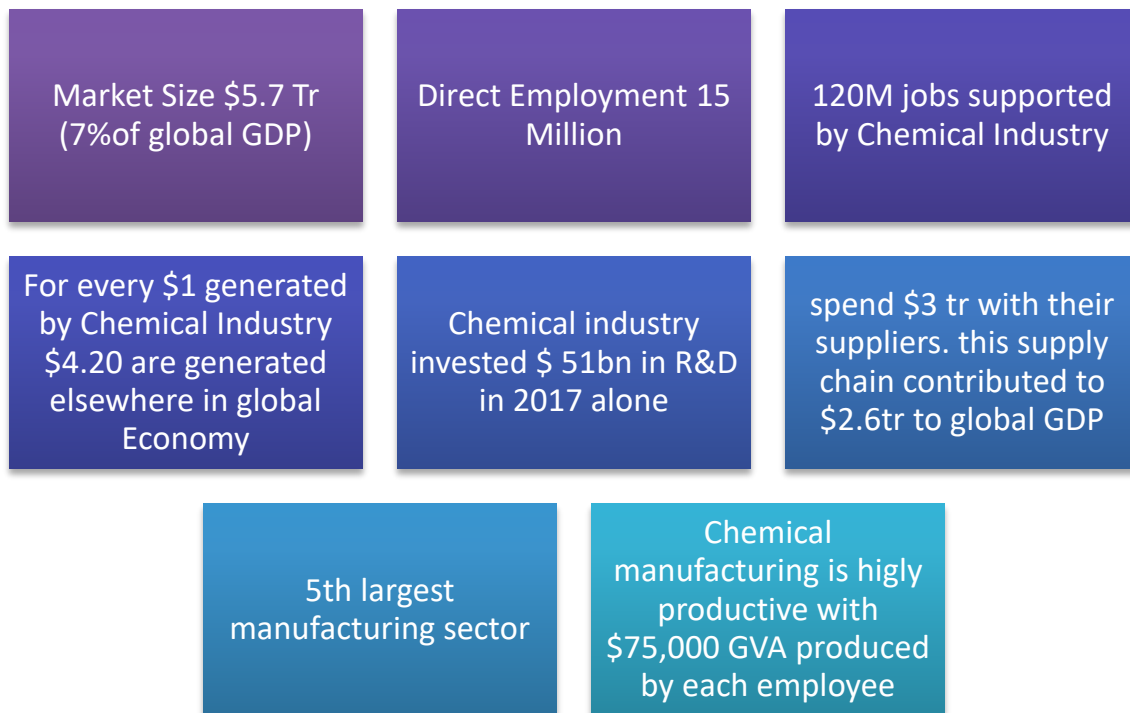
Market Size \$5.7 Tr (7%of global GDP)

Direct Employment 15 Million

120M jobs supported by Chemical Industry

For every \$1 generated by Chemical Industry \$4.20 are generated elsewhere in global Economy

Chemical industry invested \$ 51bn in R&D in 2017 alone

spend \$3 tr with their suppliers. this supply chain contributed to \$2.6tr to global GDP

5th largest manufacturing sector

Chemical manufacturing is higly productive with \$75,000 GVA produced by each employee